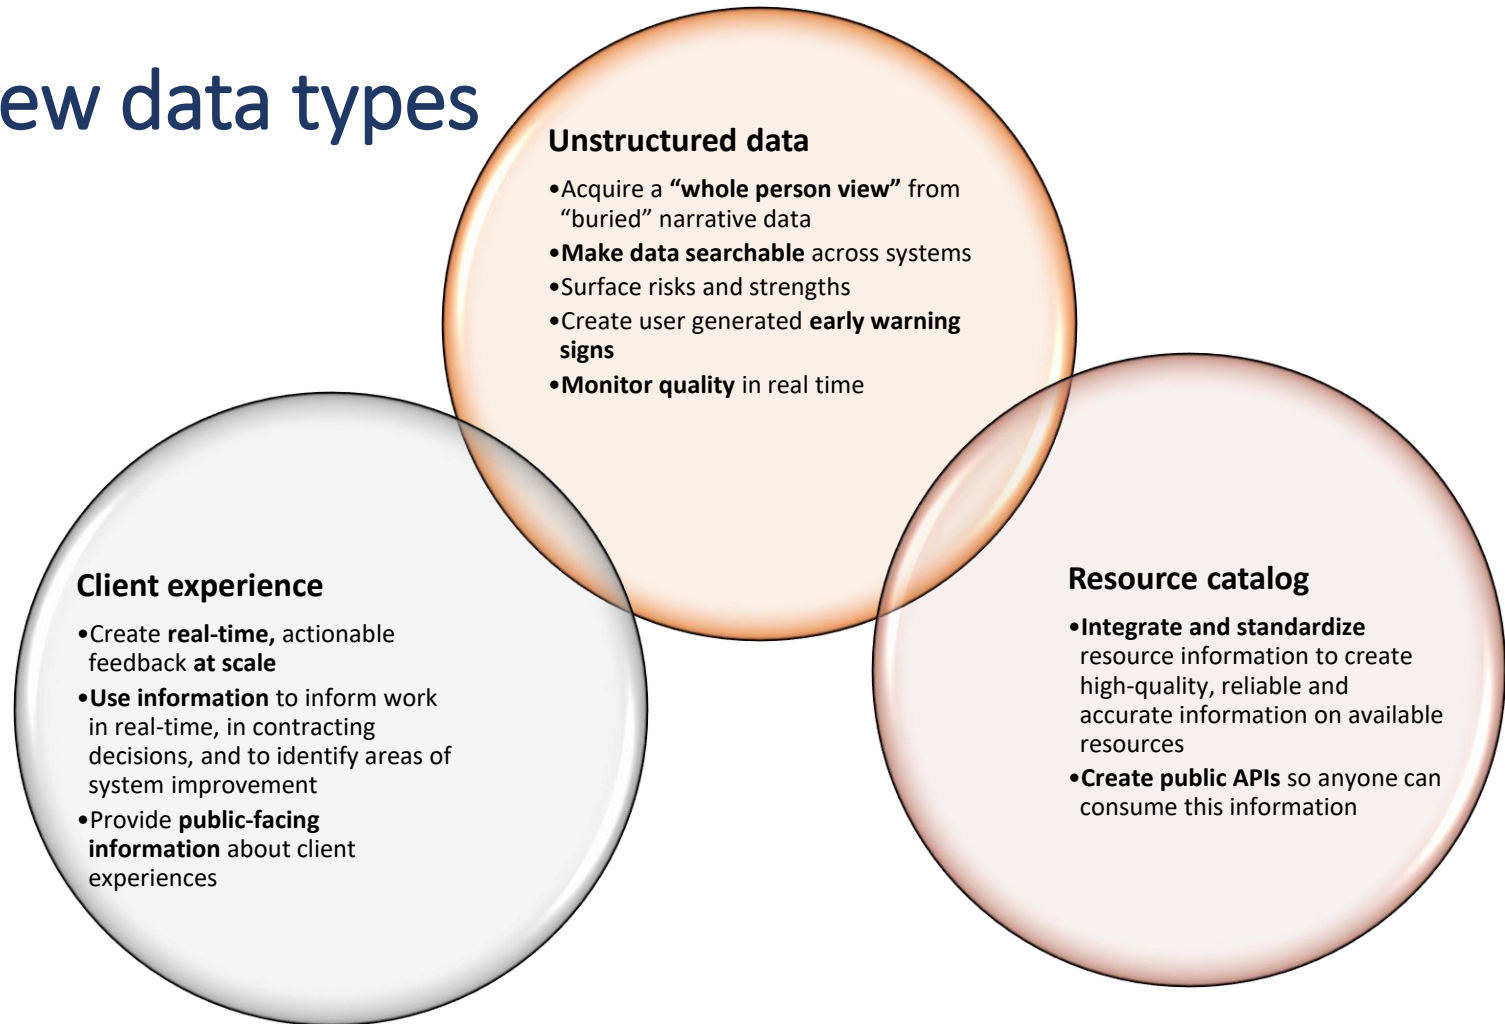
ew data types

Unstructured data

•Acquire a “whole person view” from “buried” narrative data
•Make data searchable across systems
•Surface risks and strengths
•Create user generated early warning signs
•Monitor quality in real time

Client experience

•Create real-time, actionable feedback at scale
•Use information to inform work in real-time, in contracting decisions, and to identify areas of system improvement
•Provide public-facing information about client experiences

Resource catalog

•Integrate and standardize resource information to create high-quality, reliable and accurate information on available resources
•Create public APIs so anyone can consume this information